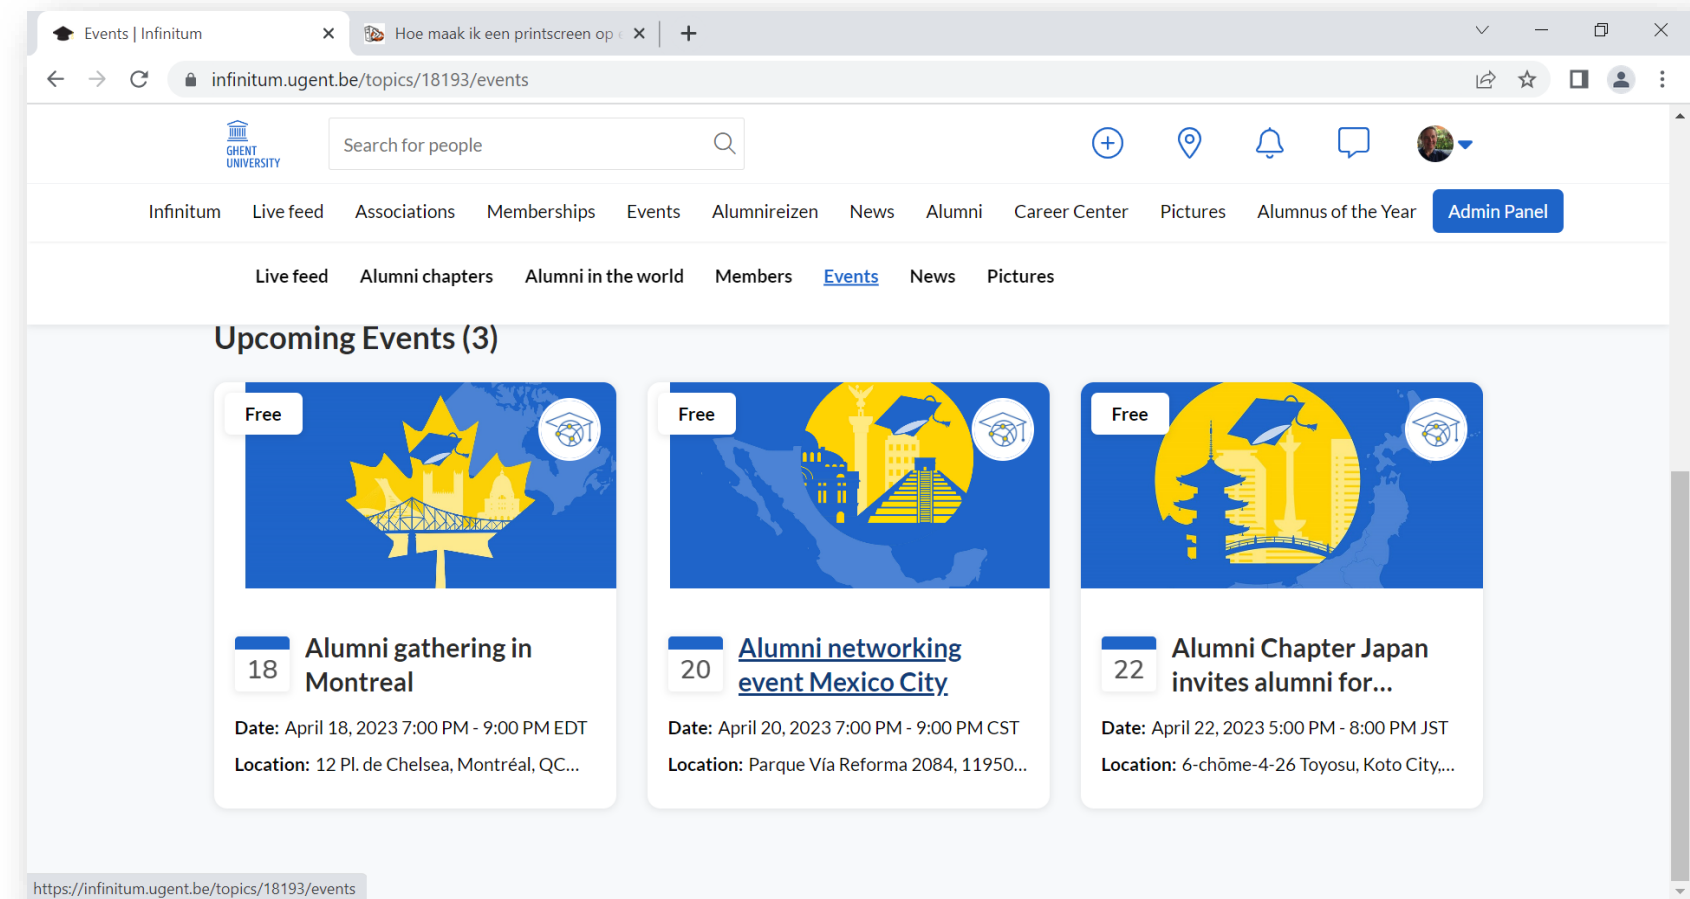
Events | Infinitum

Hoe maak ik een printscreen op

infinitum.ugent.be/topics/18193/events

GHENT UNIVERSITY

Search for people

Infinitum Live feed Associations Memberships Events Alumnireizen News Alumni Career Center Pictures Alumnus of the Year Admin Panel

Live feed Alumni chapters Alumni in the world Members Events News Pictures

Upcoming Events (3)

Free

18 Alumni gathering in Montreal

**Date:** April 18, 2023 7:00 PM - 9:00 PM EDT

**Location:** 12 Pl. de Chelsea, Montréal, QC...

Free

20 Alumni networking event Mexico City

**Date:** April 20, 2023 7:00 PM - 9:00 PM CST

**Location:** Parque Vía Reforma 2084, 11950...

Free

22 Alumni Chapter Japan invites alumni for...

**Date:** April 22, 2023 5:00 PM - 8:00 PM JST

**Location:** 6-chōme-4-26 Toyosu, Koto City,...

https://infinitum.ugent.be/topics/18193/events